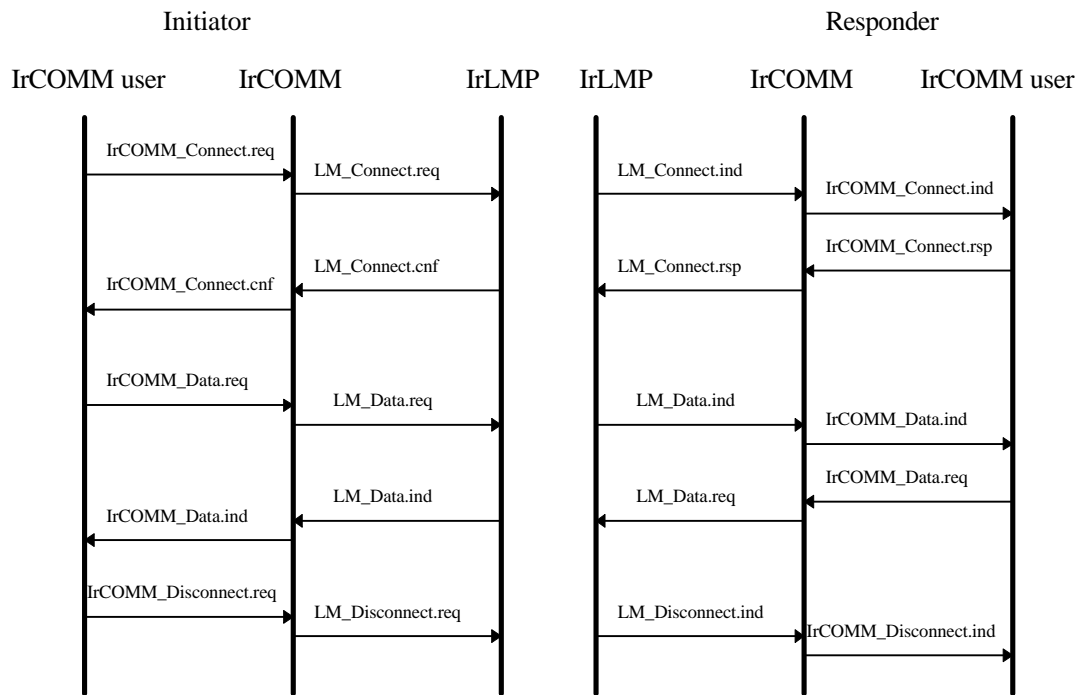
Initiator

Responder

IrCOMM user

IrCOMM

IrLMP

IrLMP

IrCOMM

IrCOMM user

IrCOMM_Connect.req

LM_Connect.req

LM_Connect.ind

IrCOMM_Connect.ind

IrCOMM_Connect.rsp

LM_Connect.cnf

LM_Connect.rsp

IrCOMM_Connect.cnf

IrCOMM_Data.req

LM_Data.req

LM_Data.ind

IrCOMM_Data.ind

IrCOMM_Data.req

LM_Data.ind

LM_Data.req

IrCOMM_Data.ind

IrCOMM_Disconnect.req

LM_Disconnect.req

LM_Disconnect.ind

IrCOMM_Disconnect.ind